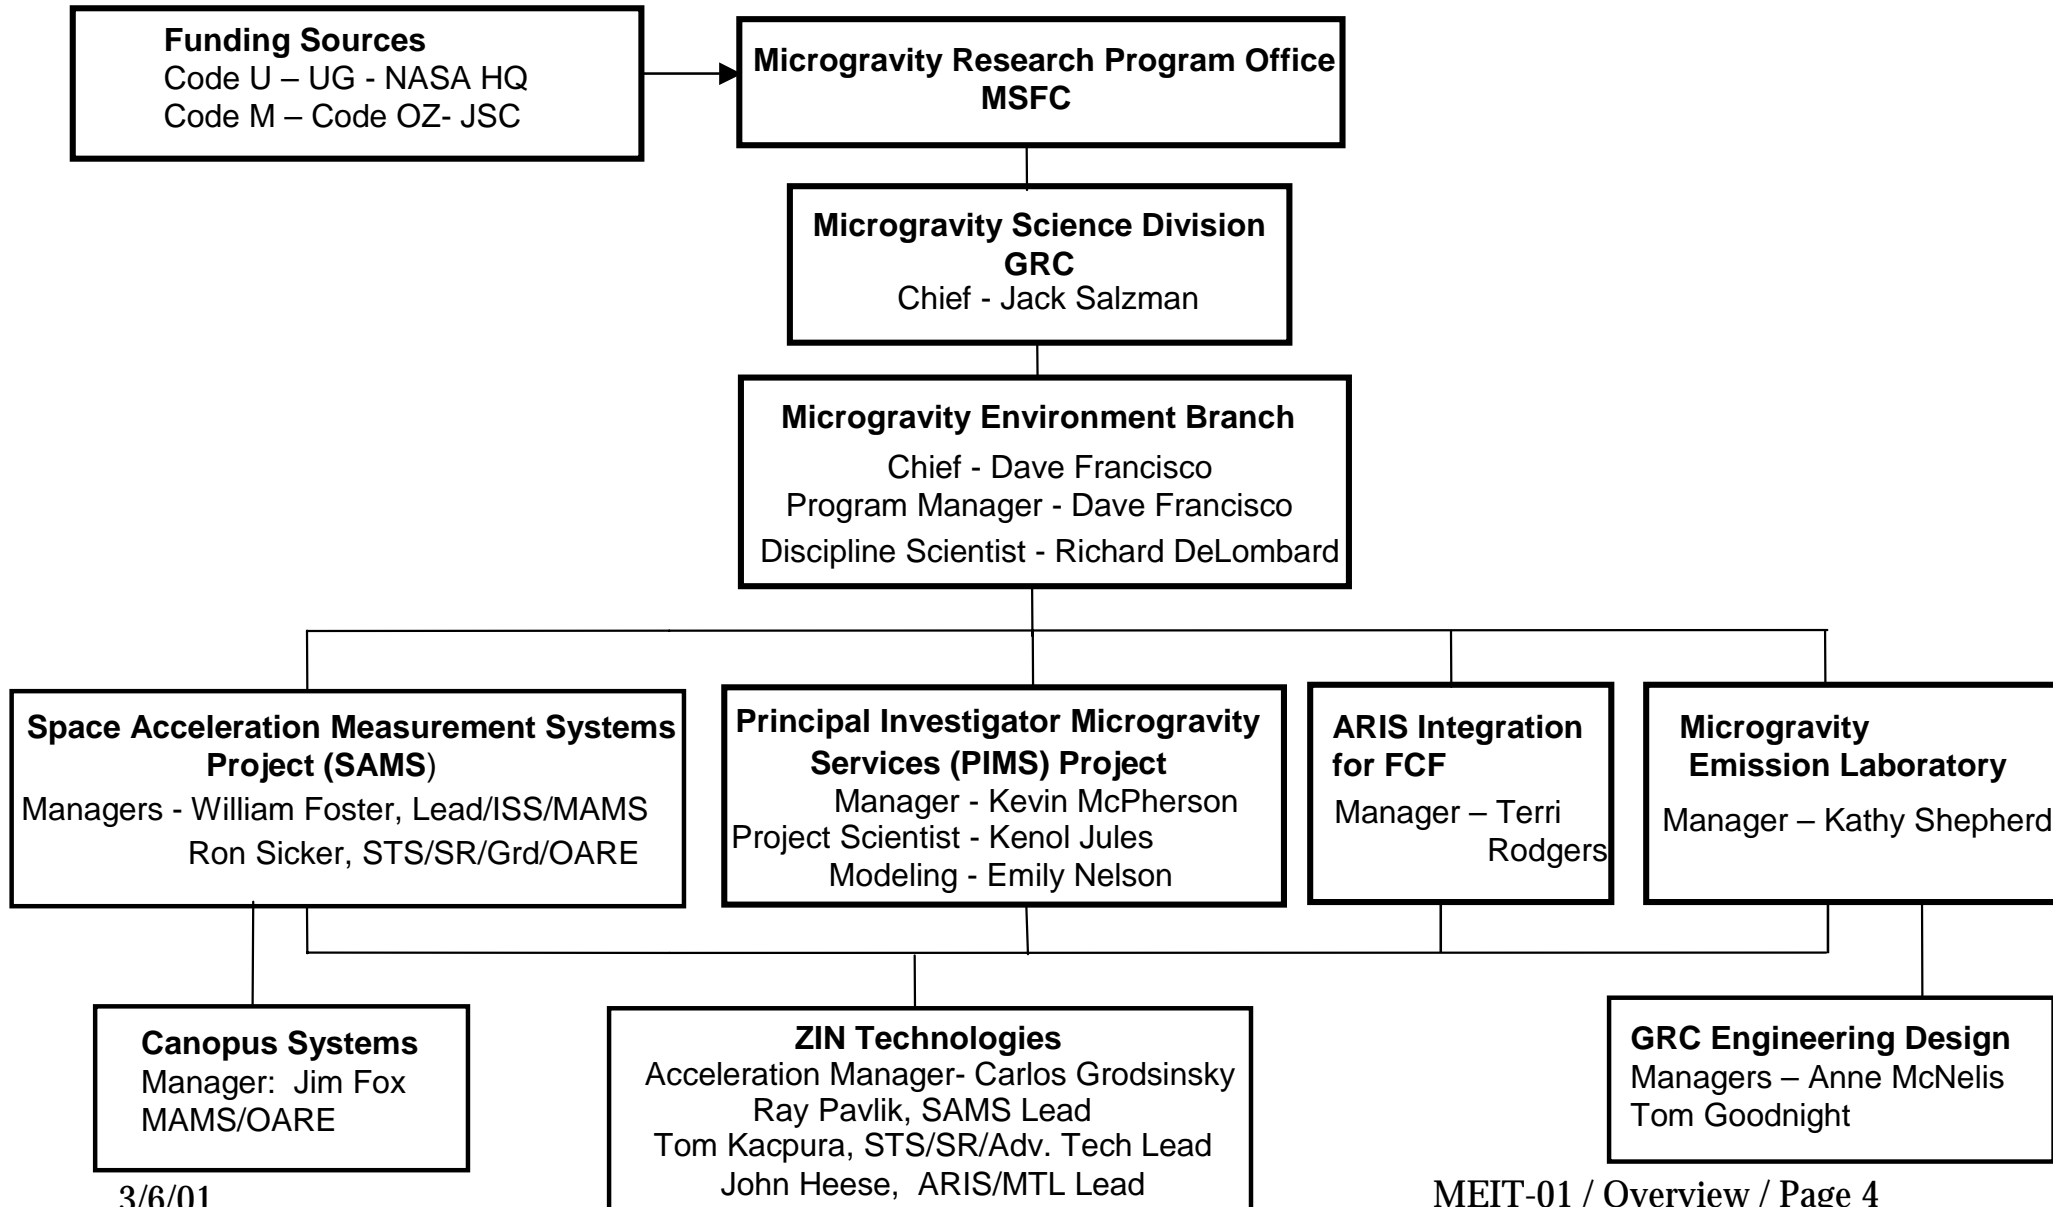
Funding Sources
Code U – UG - NASA HQ
Code M – Code OZ- JSC

Microgravity Research Program Office
MSFC

Microgravity Science Division
GRC
Chief - Jack Salzman

Microgravity Environment Branch
Chief - Dave Francisco
Program Manager - Dave Francisco
Discipline Scientist - Richard DeLombard

Space Acceleration Measurement Systems Project (SAMS)
Managers - William Foster, Lead/ISS/MAMS
Ron Sicker, STS/SR/Grd/OARE

Principal Investigator Microgravity Services (PIMS) Project
Manager - Kevin McPherson
Project Scientist - Kenol Jules
Modeling - Emily Nelson

ARIS Integration for FCF
Manager – Terri Rodgers

Microgravity Emission Laboratory
Manager – Kathy Shepherd

Canopus Systems
Manager: Jim Fox
MAMS/OARE

ZIN Technologies
Acceleration Manager- Carlos Grodsinsky
Ray Pavlik, SAMS Lead
Tom Kacpura, STS/SR/Adv. Tech Lead
John Heese, ARIS/MTL Lead

GRC Engineering Design
Managers – Anne McNelis
Tom Goodnight

3/6/01

MEIT-01 / Overview / Page 4